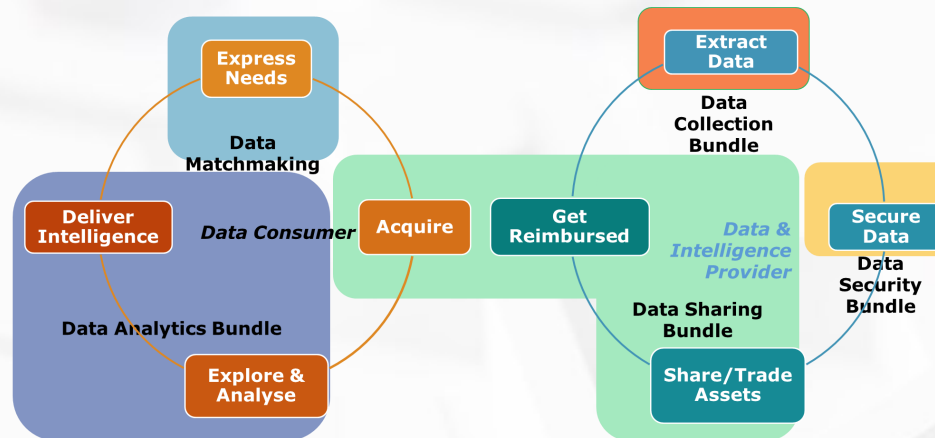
Express Needs

Data Matchmaking

Extract Data

Data Collection Bundle

Deliver Intelligence

Data Consumer

Acquire

Get Reimbursed

Data & Intelligence Provider

Secure Data

Data Security Bundle

Data Analytics Bundle

Data Sharing Bundle

Explore & Analyse

Share/Trade Assets